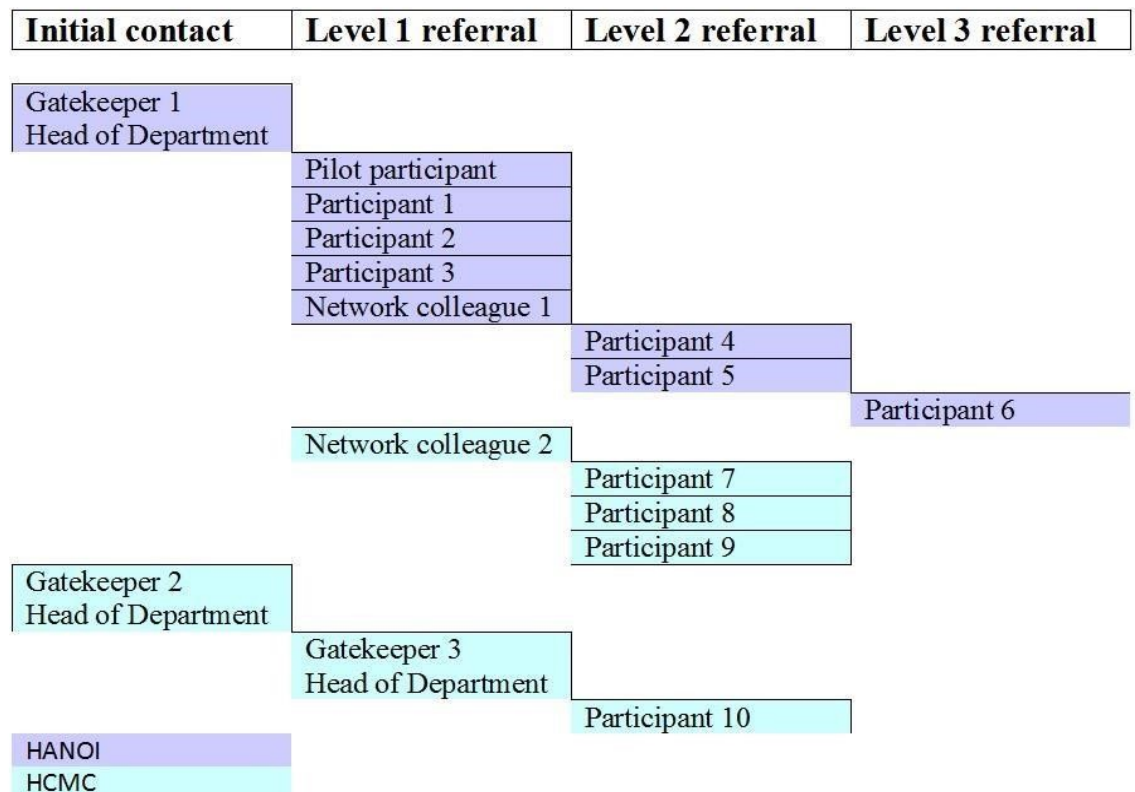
| Initial contact | Level 1 referral | Level 2 referral | Level 3 referral |
|---|---|---|---|
| Gatekeeper 1 Head of Department | | | |
| | Pilot participant | | |
| | Participant 1 | | |
| | Participant 2 | | |
| | Participant 3 | | |
| | Network colleague 1 | | |
| | | Participant 4 | |
| | | Participant 5 | |
| | | | Participant 6 |
| | Network colleague 2 | | |
| | | Participant 7 | |
| | | Participant 8 | |
| | | Participant 9 | |
| Gatekeeper 2 Head of Department | | | |
| | Gatekeeper 3 Head of Department | | |
| | | Participant 10 | |

HANOI
HCMC